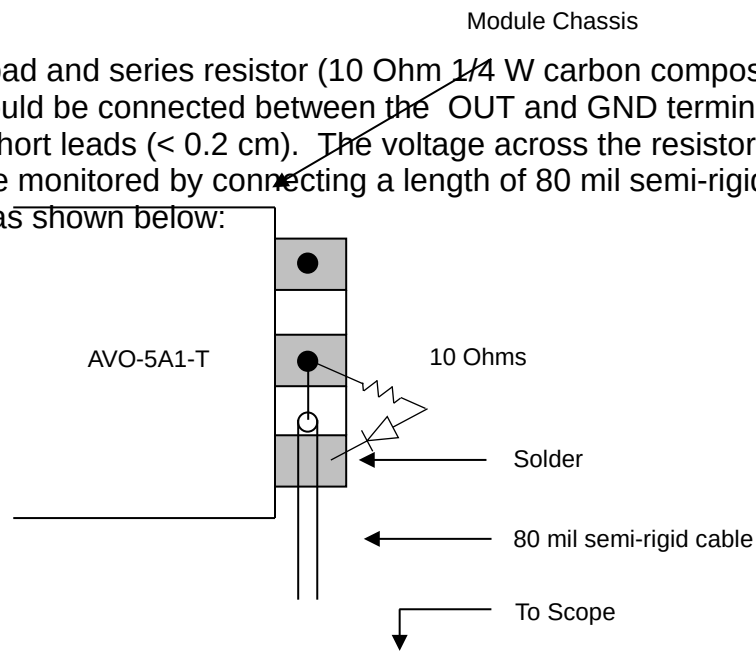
Module Chassis

ad and series resistor (10 Ohm 1/4 W carbon compos uld be connected between the OUT and GND termin hort leads (< 0.2 cm). The voltage across the resistor e monitored by connecting a length of 80 mil semi-rigic as shown below:

AVO-5A1-T

10 Ohms

Solder

80 mil semi-rigid cable

To Scope